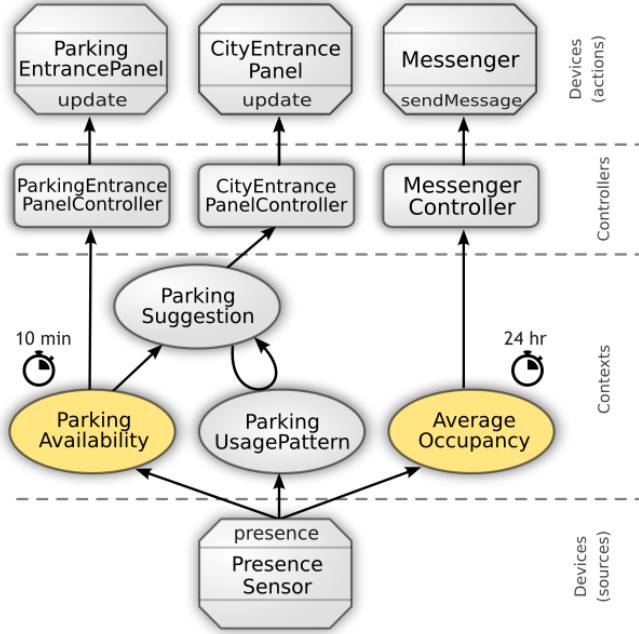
Parking EntrancePanel
update

CityEntrance Panel
update

Messenger
sendMessage

Devices (actions)

ParkingEntrance PanelController

CityEntrance PanelController

Messenger Controller

Controllers

Parking Suggestion

10 min

24 hr

Contexts

Parking Availability

Parking UsagePattern

Average Occupancy

presence
Presence Sensor

Devices (sources)